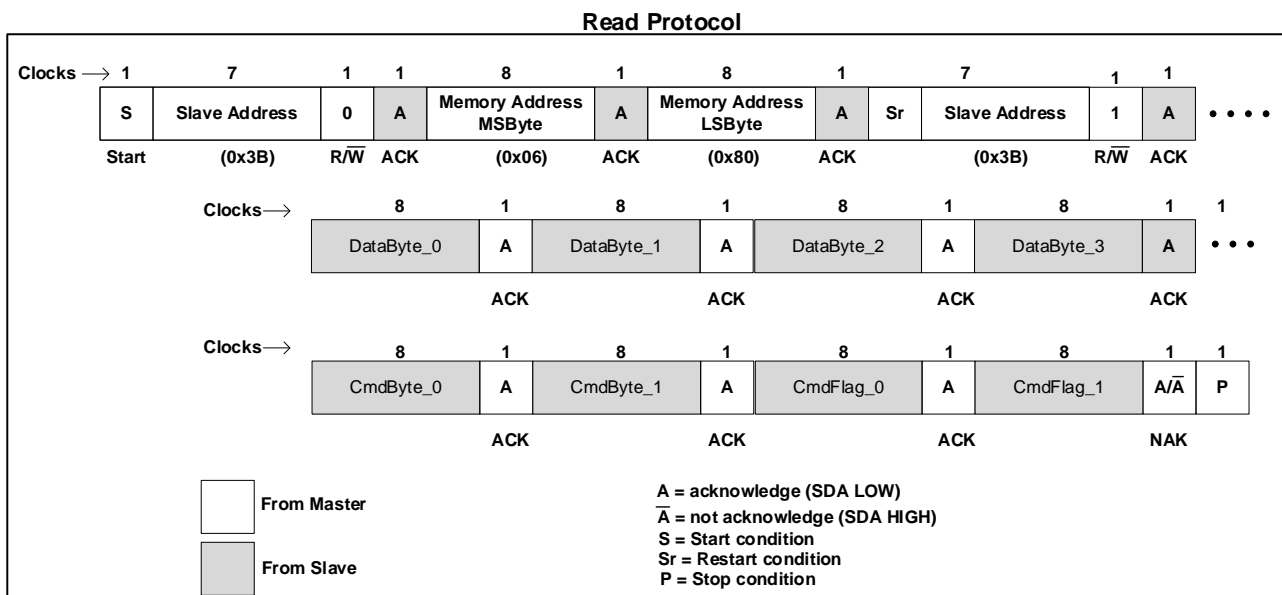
Read Protocol

Clocks ⟶ 1 7 1 1 8 1 8 1 7 1 1

| S | Slave Address | 0 | A | Memory Address MSByte | A | Memory Address LSByte | A | Sr | Slave Address | 1 | A | • • • • |
|---|---|---|---|---|---|---|---|---|---|---|---|---|
| Start | (0x3B) | R/$\overline{W}$ | ACK | (0x06) | ACK | (0x80) | ACK | | (0x3B) | R/$\overline{W}$ | ACK | |

Clocks⟶ 8 1 8 1 8 1 8 1 1

| DataByte_0 | A | DataByte_1 | A | DataByte_2 | A | DataByte_3 | A | • • • |
|---|---|---|---|---|---|---|---|---|
| | ACK | | ACK | | ACK | | ACK | |

Clocks⟶ 8 1 8 1 8 1 8 1 1

| CmdByte_0 | A | CmdByte_1 | A | CmdFlag_0 | A | CmdFlag_1 | A/$\overline{A}$ | P |
|---|---|---|---|---|---|---|---|---|
| | ACK | | ACK | | ACK | | NAK | |

From Master

From Slave

A = acknowledge (SDA LOW)
$\overline{A}$ = not acknowledge (SDA HIGH)
S = Start condition
Sr = Restart condition
P = Stop condition